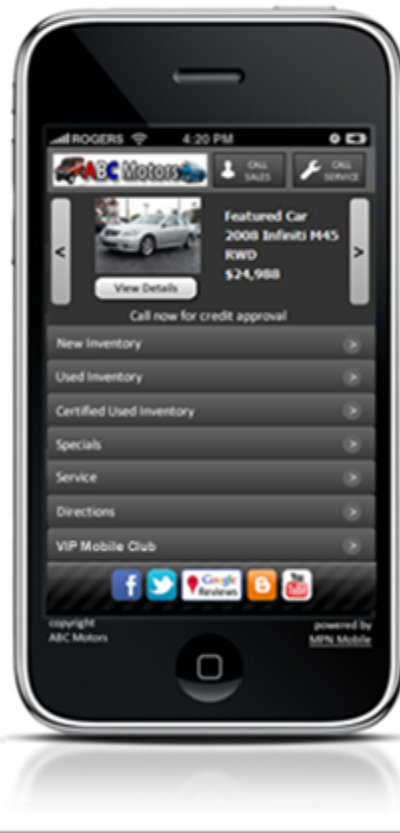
ROGERS 4:20 PM

ABC Motors

CALL SALES

CALL SERVICE

<

Featured Car
2008 Infiniti M45 RWD
$24,988

>

View Details

Call now for credit approval

New Inventory

Used Inventory

Certified Used Inventory

Specials

Service

Directions

VIP Mobile Club

Google Reviews

You Tube

copyright
ABC Motors

powered by
MPN Mobile